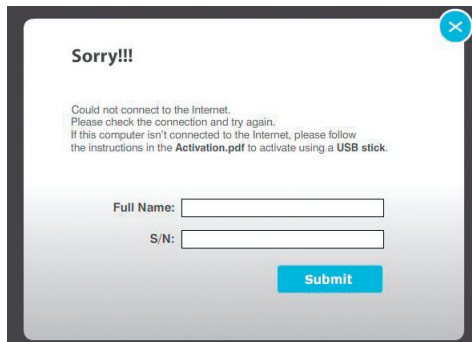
Sorry!!!

Could not connect to the Internet.
Please check the connection and try again.
If this computer isn't connected to the Internet, please follow the instructions in the Activation.pdf to activate using a USB stick.

Full Name:

S/N:

Submit